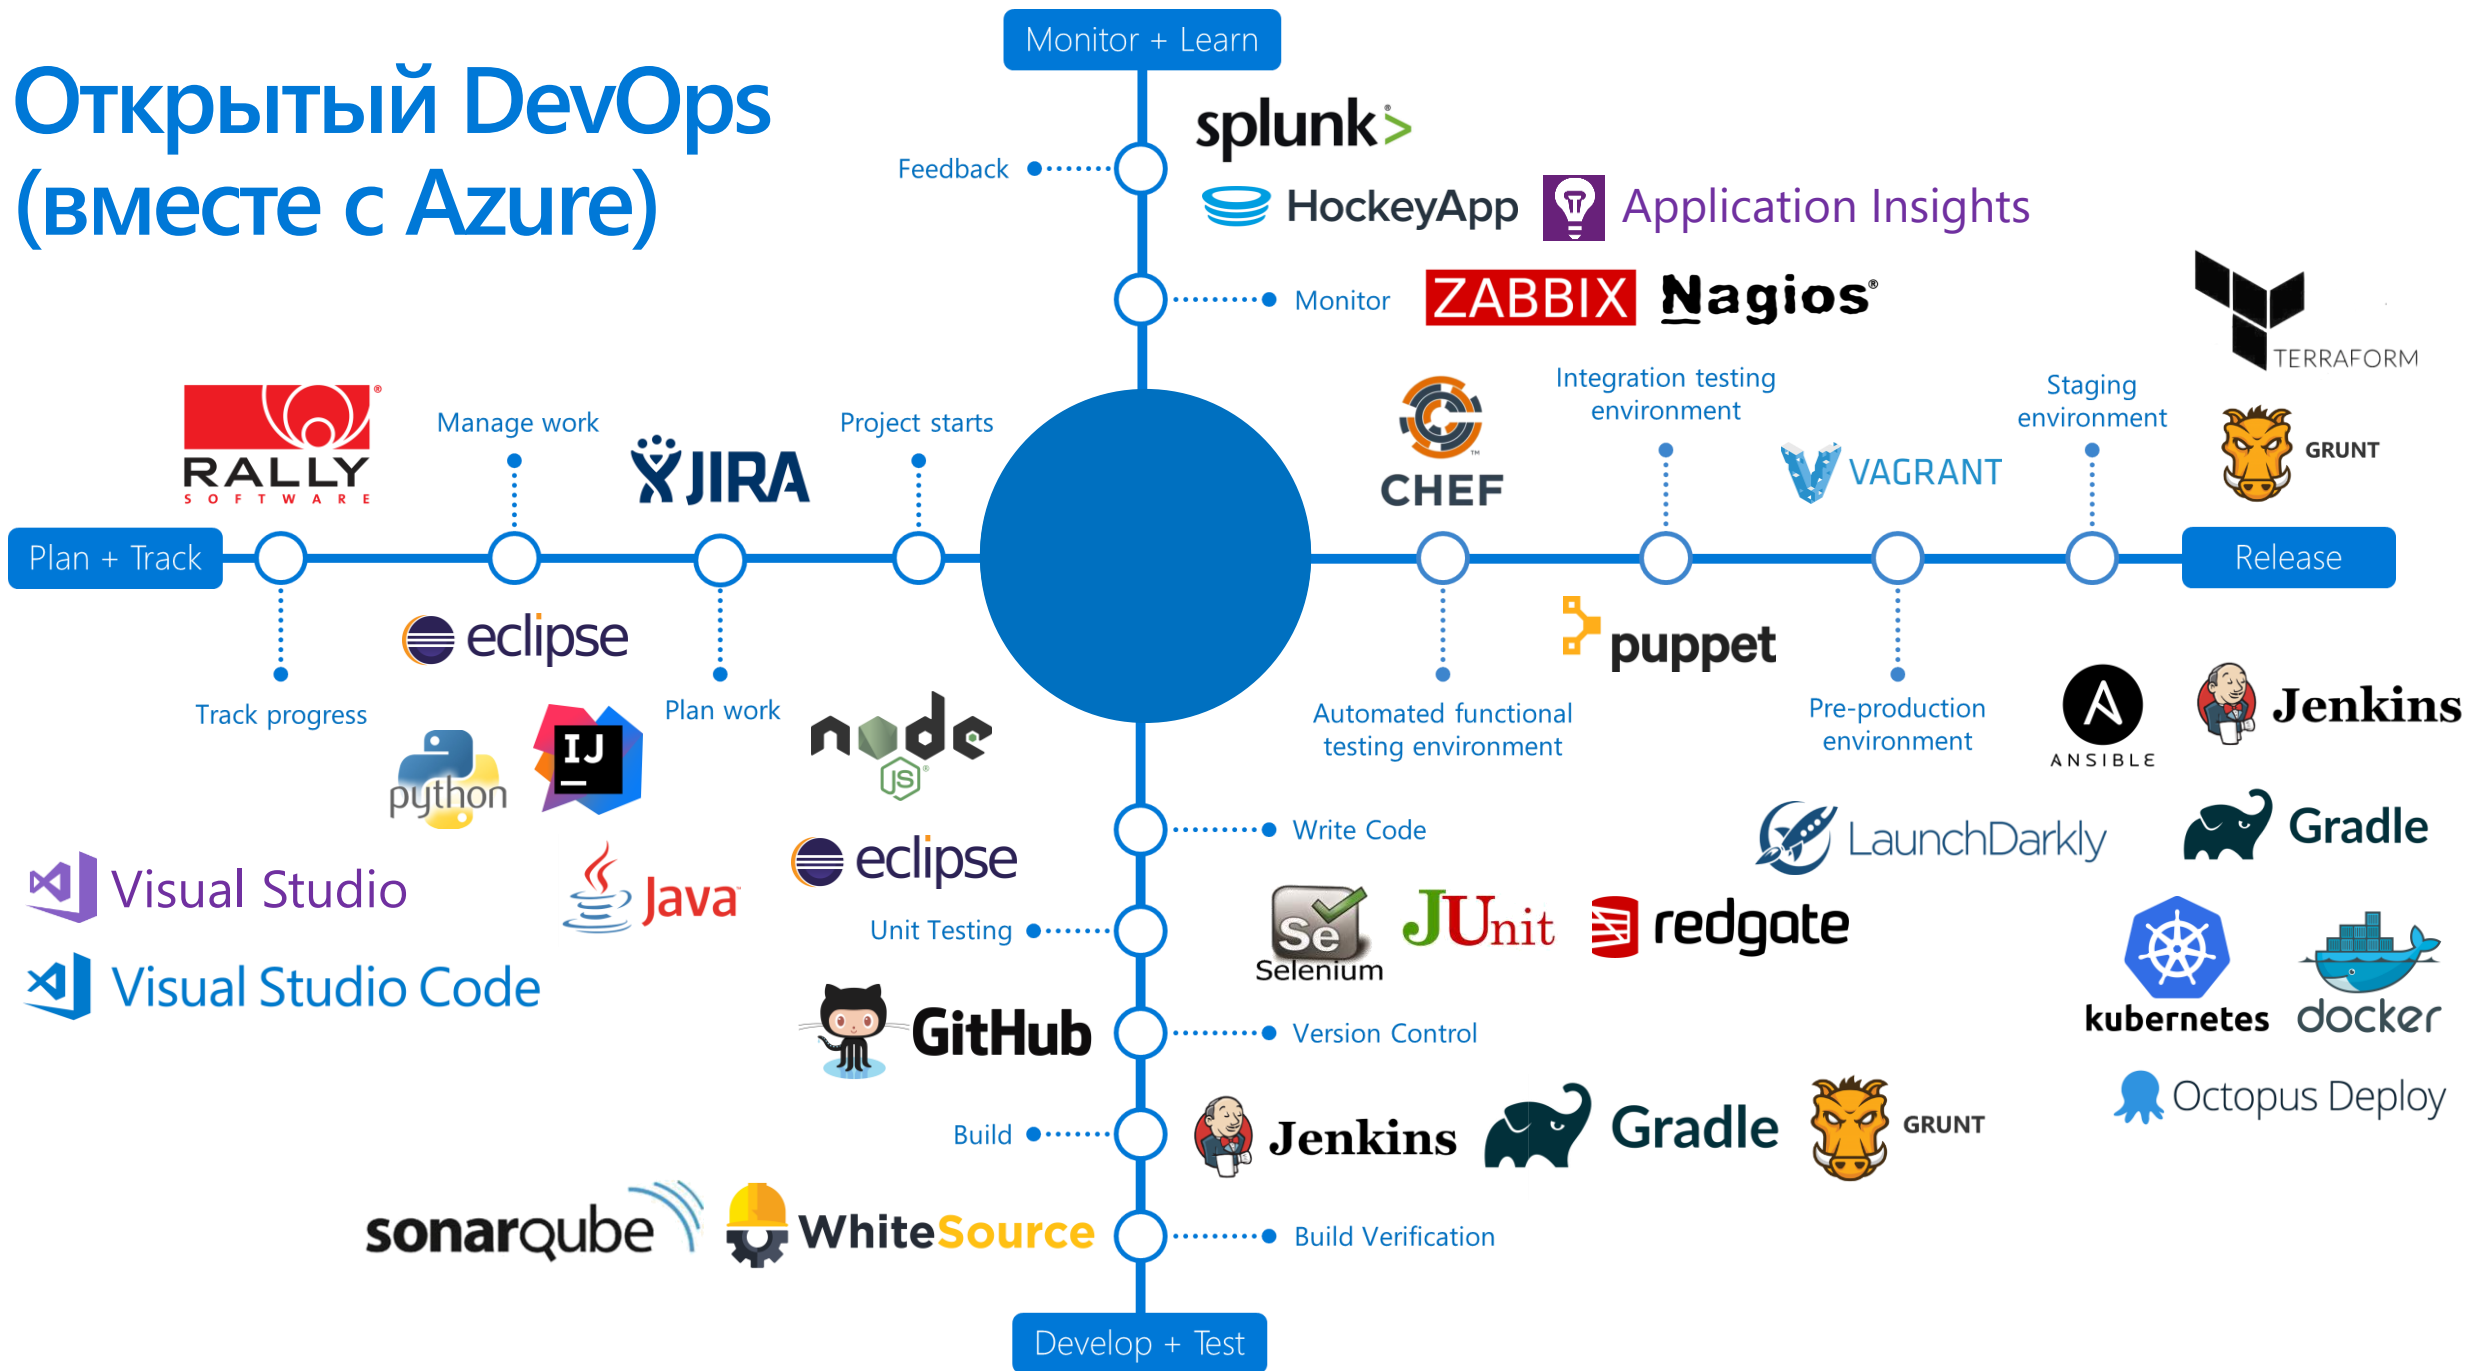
Открытый DevOps (вместе с Azure)

Monitor + Learn

Feedback

splunk>

HockeyApp

Application Insights

Monitor

ZABBIX

Nagios

TERRAFORM

RALLY SOFTWARE

Manage work

JIRA

Project starts

CHEF

Integration testing environment

Staging environment

VAGRANT

GRUNT

Plan + Track

Release

eclipse

Track progress

Plan work

puppet

Automated functional testing environment

Pre-production environment

ANSIBLE

Jenkins

python

IJ

node JS

Write Code

LaunchDarkly

Gradle

Visual Studio

Java

eclipse

Unit Testing

Se Selenium

JUnit

redgate

kubernetes

docker

Visual Studio Code

GitHub

Version Control

Octopus Deploy

Build

Jenkins

Gradle

GRUNT

sonarqube

WhiteSource

Build Verification

Develop + Test